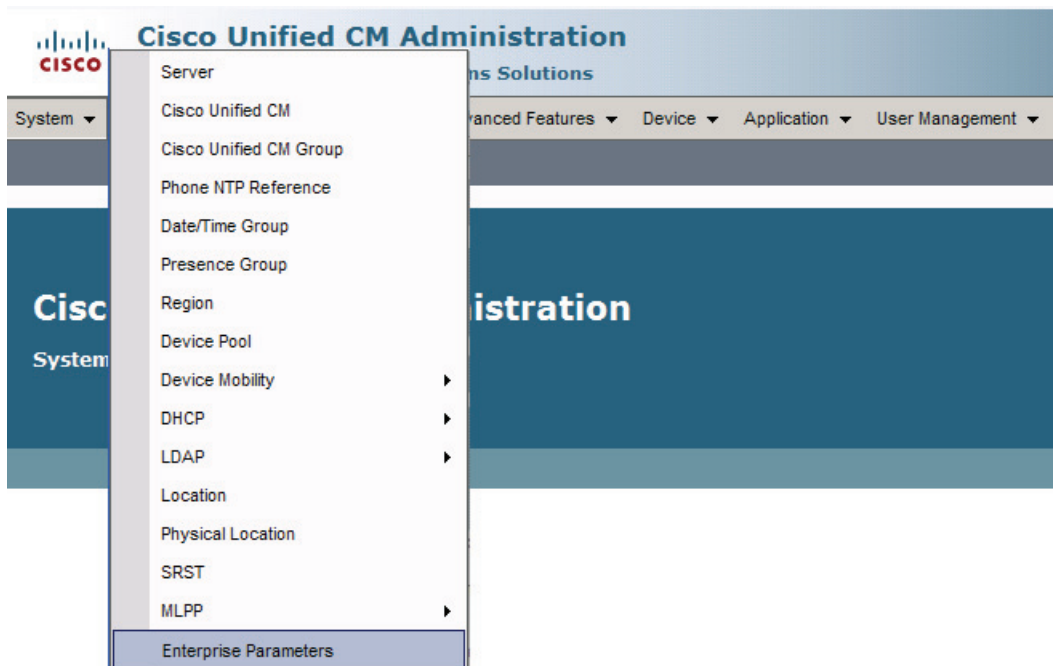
cisco Cisco Unified CM Administration
ns Solutions

System ▾ vanced Features ▾ Device ▾ Application ▾ User Management ▾

Server
Cisco Unified CM
Cisco Unified CM Group
Phone NTP Reference
Date/Time Group
Presence Group
Region
Device Pool
Device Mobility
DHCP
LDAP
Location
Physical Location
SRST
MLPP
Enterprise Parameters

Cisc istration
System